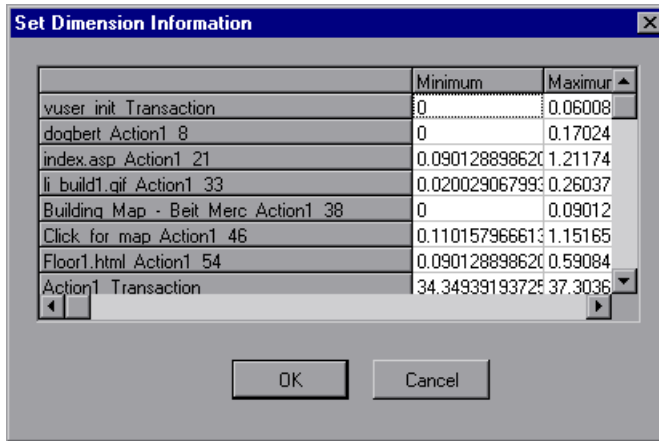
Set Dimension Information

| | Minimum | Maximun |
|---|---|---|
| vuser init Transaction | 0 | 0.06008 |
| dogbert Action1 8 | 0 | 0.17024 |
| index.asp Action1 21 | 0.090128898620 | 1.21174 |
| li build1.gif Action1 33 | 0.020029067993 | 0.26037 |
| Building Map - Beit Merc Action1 38 | 0 | 0.09012 |
| Click for map Action1 46 | 0.110157966613 | 1.15165 |
| Floor1.html Action1 54 | 0.090128898620 | 0.59084 |
| Action1 Transaction | 34.34939193725 | 37.3036 |

OK

Cancel